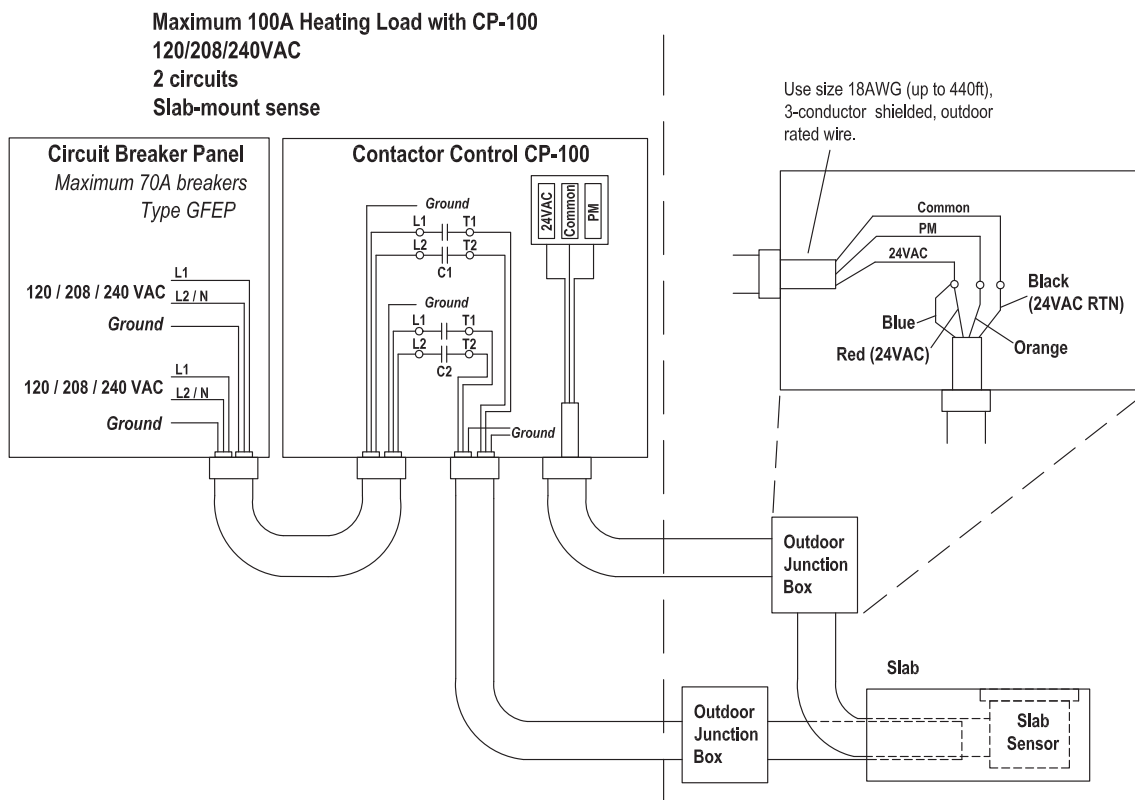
Maximum 100A Heating Load with CP-100
120/208/240VAC
2 circuits
Slab-mount sense

Use size 18AWG (up to 440ft), 3-conductor shielded, outdoor rated wire.

Circuit Breaker Panel
Maximum 70A breakers
Type GFEP

L1
120 / 208 / 240 VAC L2 / N
Ground
L1
120 / 208 / 240 VAC L2 / N
Ground

Contactor Control CP-100
Ground
L1 T1
L2 T2
C1
Ground
L1 T1
L2 T2
C2
Ground
24VAC
Common
PM

Common
PM
24VAC
Black
(24VAC RTN)
Blue
Red (24VAC)
Orange

Outdoor
Junction
Box

Slab

Outdoor
Junction
Box

Slab
Sensor